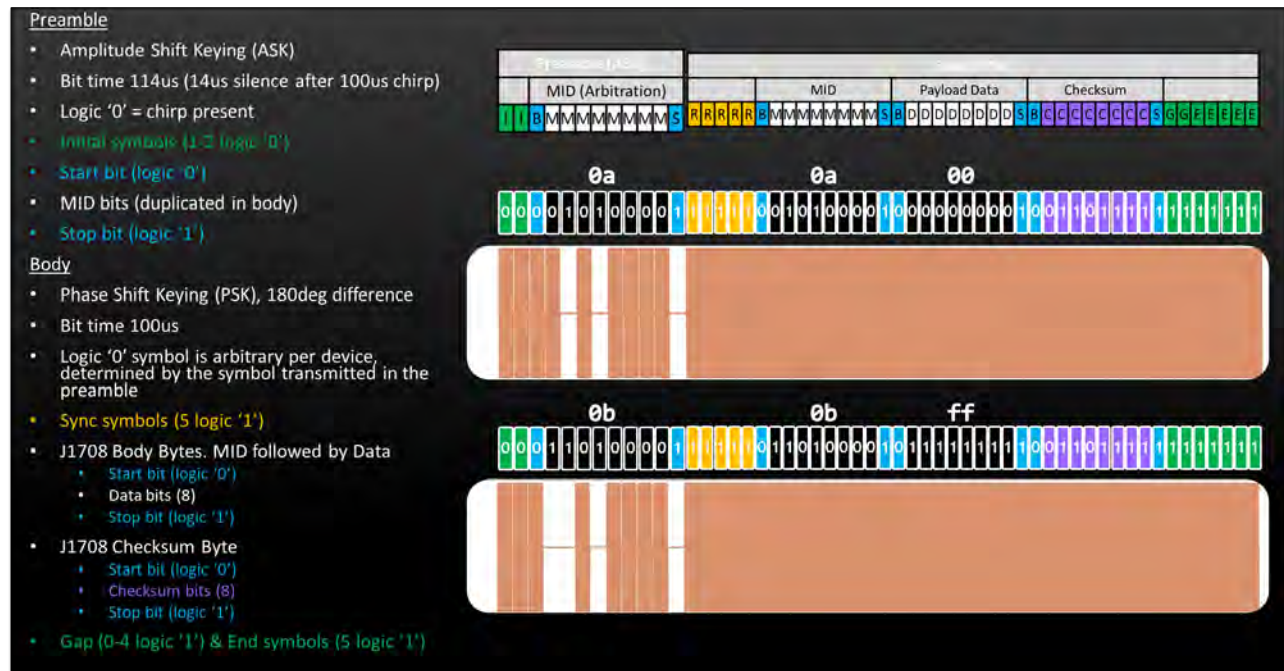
Preamble
• Amplitude Shift Keying (ASK)
• Bit time 114us (14us silence after 100us chirp)
• Logic '0' = chirp present
• Initial symbols (1-2 logic '0')
• Start bit (logic '0')
• MID bits (duplicated in body)
• Stop bit (logic '1')

Body
• Phase Shift Keying (PSK), 180deg difference
• Bit time 100us
• Logic '0' symbol is arbitrary per device, determined by the symbol transmitted in the preamble
• Sync symbols (5 logic '1')
• J1708 Body Bytes. MID followed by Data
  • Start bit (logic '0')
  • Data bits (8)
  • Stop bit (logic '1')
• J1708 Checksum Byte
  • Start bit (logic '0')
  • Checksum bits (8)
  • Stop bit (logic '1')
• Gap (0-4 logic '1') & End symbols (5 logic '1')

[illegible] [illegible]
MID (Arbitration) MID Payload Data Checksum
I I B M M M M M M M M S R R R R R B M M M M M M M M S B D D D D D D D D S B C C C C C C C C S G G E E E E E

0a 0a 00
0 0 0 0 1 0 1 0 0 0 0 1 1 1 1 1 1 0 0 1 0 1 0 0 0 0 1 0 0 0 0 0 0 0 0 0 1 0 0 1 1 0 1 1 1 1 1 1 1 1 1 1 1 1

0b 0b ff
0 0 0 1 1 0 1 0 0 0 0 1 1 1 1 1 1 0 1 1 0 1 0 0 0 0 1 0 1 1 1 1 1 1 1 1 1 0 0 1 1 0 1 1 1 1 1 1 1 1 1 1 1 1